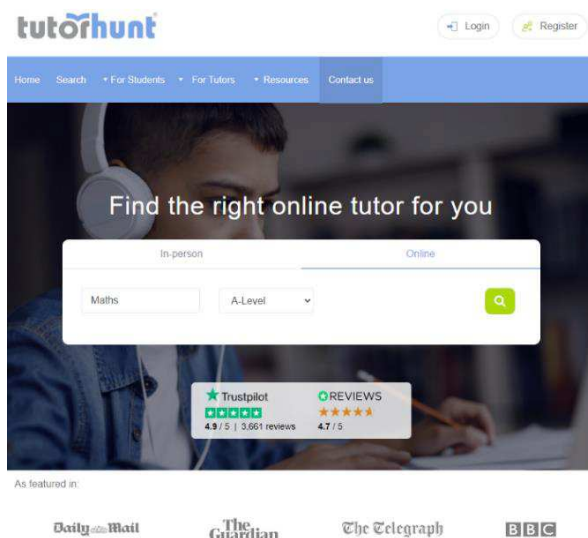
tutorhunt

Login Register

Home Search For Students For Tutors Resources Contact us

Find the right online tutor for you

In-person Online

Maths A-Level

Trustpilot
4.9 / 5 | 3,661 reviews

REVIEWS
4.7 / 5

As featured in:

Daily Mail The Guardian The Telegraph BBC